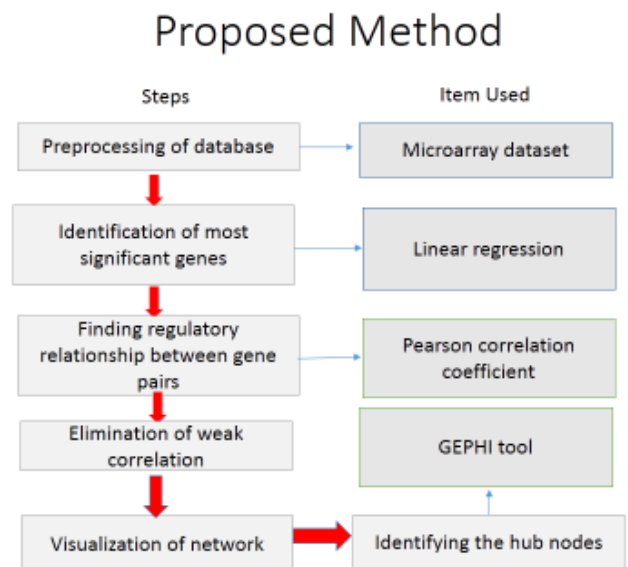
Proposed Method

Steps

Item Used

Preprocessing of database

Microarray dataset

Identification of most significant genes

Linear regression

Finding regulatory relationship between gene pairs

Pearson correlation coefficient

Elimination of weak correlation

GEPHI tool

Visualization of network

Identifying the hub nodes